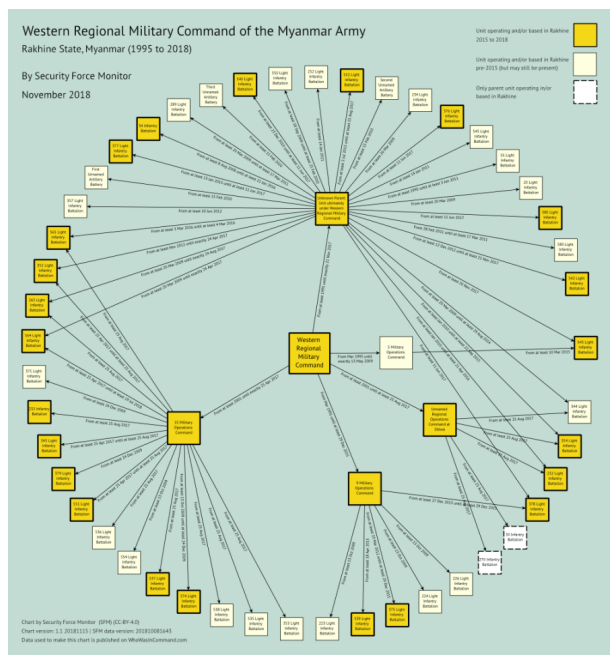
Western Regional Military Command of the Myanmar Army

Rakhine State, Myanmar (1995 to 2018)

By Security Force Monitor

November 2018

Unit operating and/or based in Rakhine 2015 to 2018

Unit operating and/or based in Rakhine pre-2015 (but may still be present)

Only parent unit operating in/or based in Rakhine

Western Regional Military Command

Unknown Parent Unit ultimately under Western Regional Military Command

15 Military Operations Command

5 Military Operations Command

9 Military Operations Command

Unnamed Regional Operations Command at Sittwe

Third Unnamed Artillery Battery

Second Unnamed Artillery Battery

First Unnamed Artillery Battery

289 Light Infantry Battalion

540 Light Infantry Battalion

550 Light Infantry Battalion

232 Light Infantry Battalion

551 Light Infantry Battalion

234 Light Infantry Battalion

374 Light Infantry Battalion

34 Infantry Battalion

377 Light Infantry Battalion

317 Light Infantry Battalion

543 Light Infantry Battalion

552 Light Infantry Battalion

563 Light Infantry Battalion

564 Light Infantry Battalion

571 Light Infantry Battalion

20 Infantry Battalion

345 Light Infantry Battalion

379 Light Infantry Battalion

535 Light Infantry Battalion

536 Light Infantry Battalion

554 Light Infantry Battalion

537 Light Infantry Battalion

538 Light Infantry Battalion

539 Light Infantry Battalion

555 Light Infantry Battalion

353 Light Infantry Battalion

223 Light Infantry Battalion

233 Light Infantry Battalion

375 Light Infantry Battalion

224 Light Infantry Battalion

226 Light Infantry Battalion

541 Light Infantry Battalion

55 Light Infantry Battalion

22 Light Infantry Battalion

565 Light Infantry Battalion

580 Light Infantry Battalion

542 Light Infantry Battalion

344 Light Infantry Battalion

544 Light Infantry Battalion

354 Light Infantry Battalion

352 Light Infantry Battalion

376 Light Infantry Battalion

35 Infantry Battalion

371 Infantry Battalion

Chart by Security Force Monitor (SFM) (CC-BY-4.0)

Chart version: 1.1 20181115 | SFM data version: 201810081643

Data used to make this chart is published on WhoWasInCommand.com